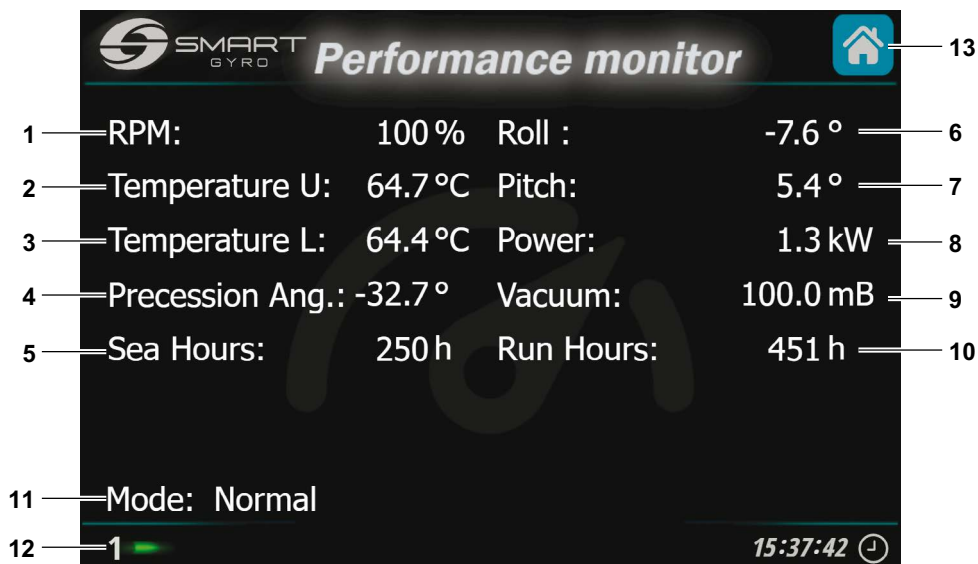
SMART GYRO Performance monitor

13

1 RPM: 100 %
2 Temperature U: 64.7 °C
3 Temperature L: 64.4 °C
4 Precession Ang.: -32.7 °
5 Sea Hours: 250 h

Roll : -7.6 ° 6
Pitch: 5.4 ° 7
Power: 1.3 kW 8
Vacuum: 100.0 mB 9
Run Hours: 451 h 10

11 Mode: Normal

12 1

15:37:42